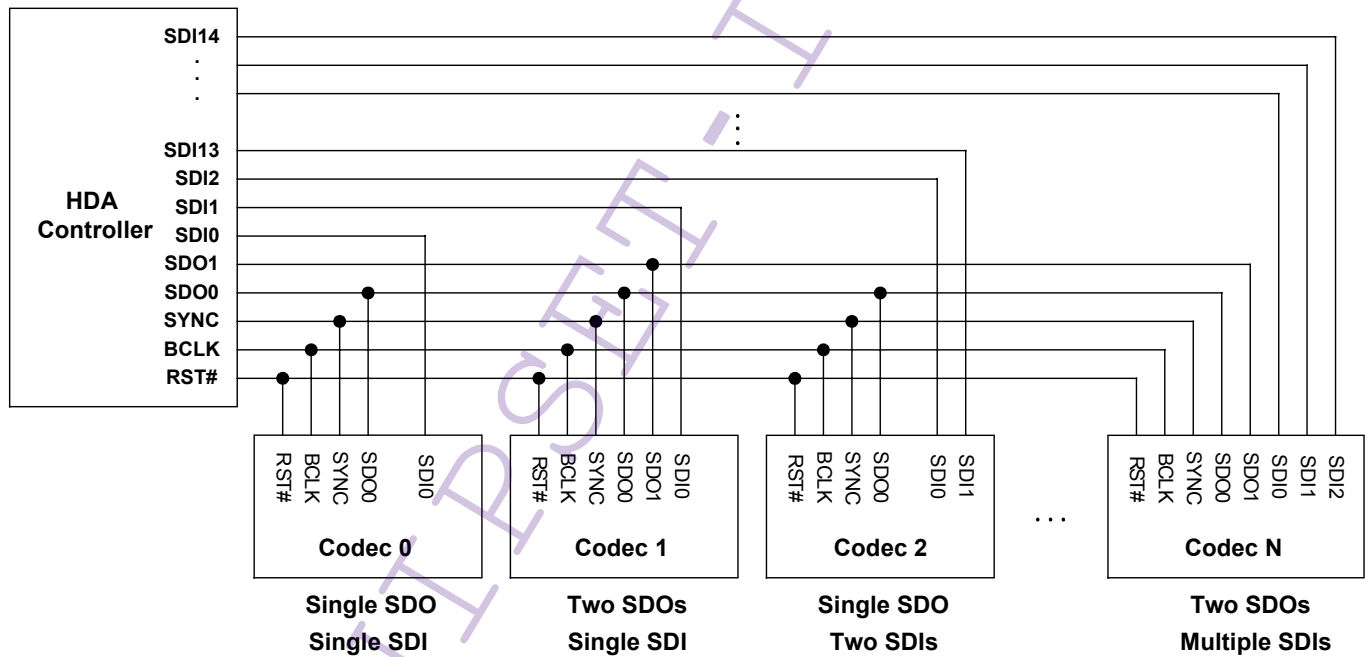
SDI14
.
.
.
SDI13
SDI2
SDI1
SDI0
SDO1
SDO0
SYNC
BCLK
RST#

HDA Controller

RST#
BCLK
SYNC
SDO0
SDI0

Codec 0

Single SDO
Single SDI

RST#
BCLK
SYNC
SDO0
SDO1
SDI0

Codec 1

Two SDOs
Single SDI

RST#
BCLK
SYNC
SDO0
SDI0
SDI1

Codec 2

Single SDO
Two SDIs

. . .

RST#
BCLK
SYNC
SDO0
SDO1
SDI0
SDI1
SDI2

Codec N

Two SDOs
Multiple SDIs